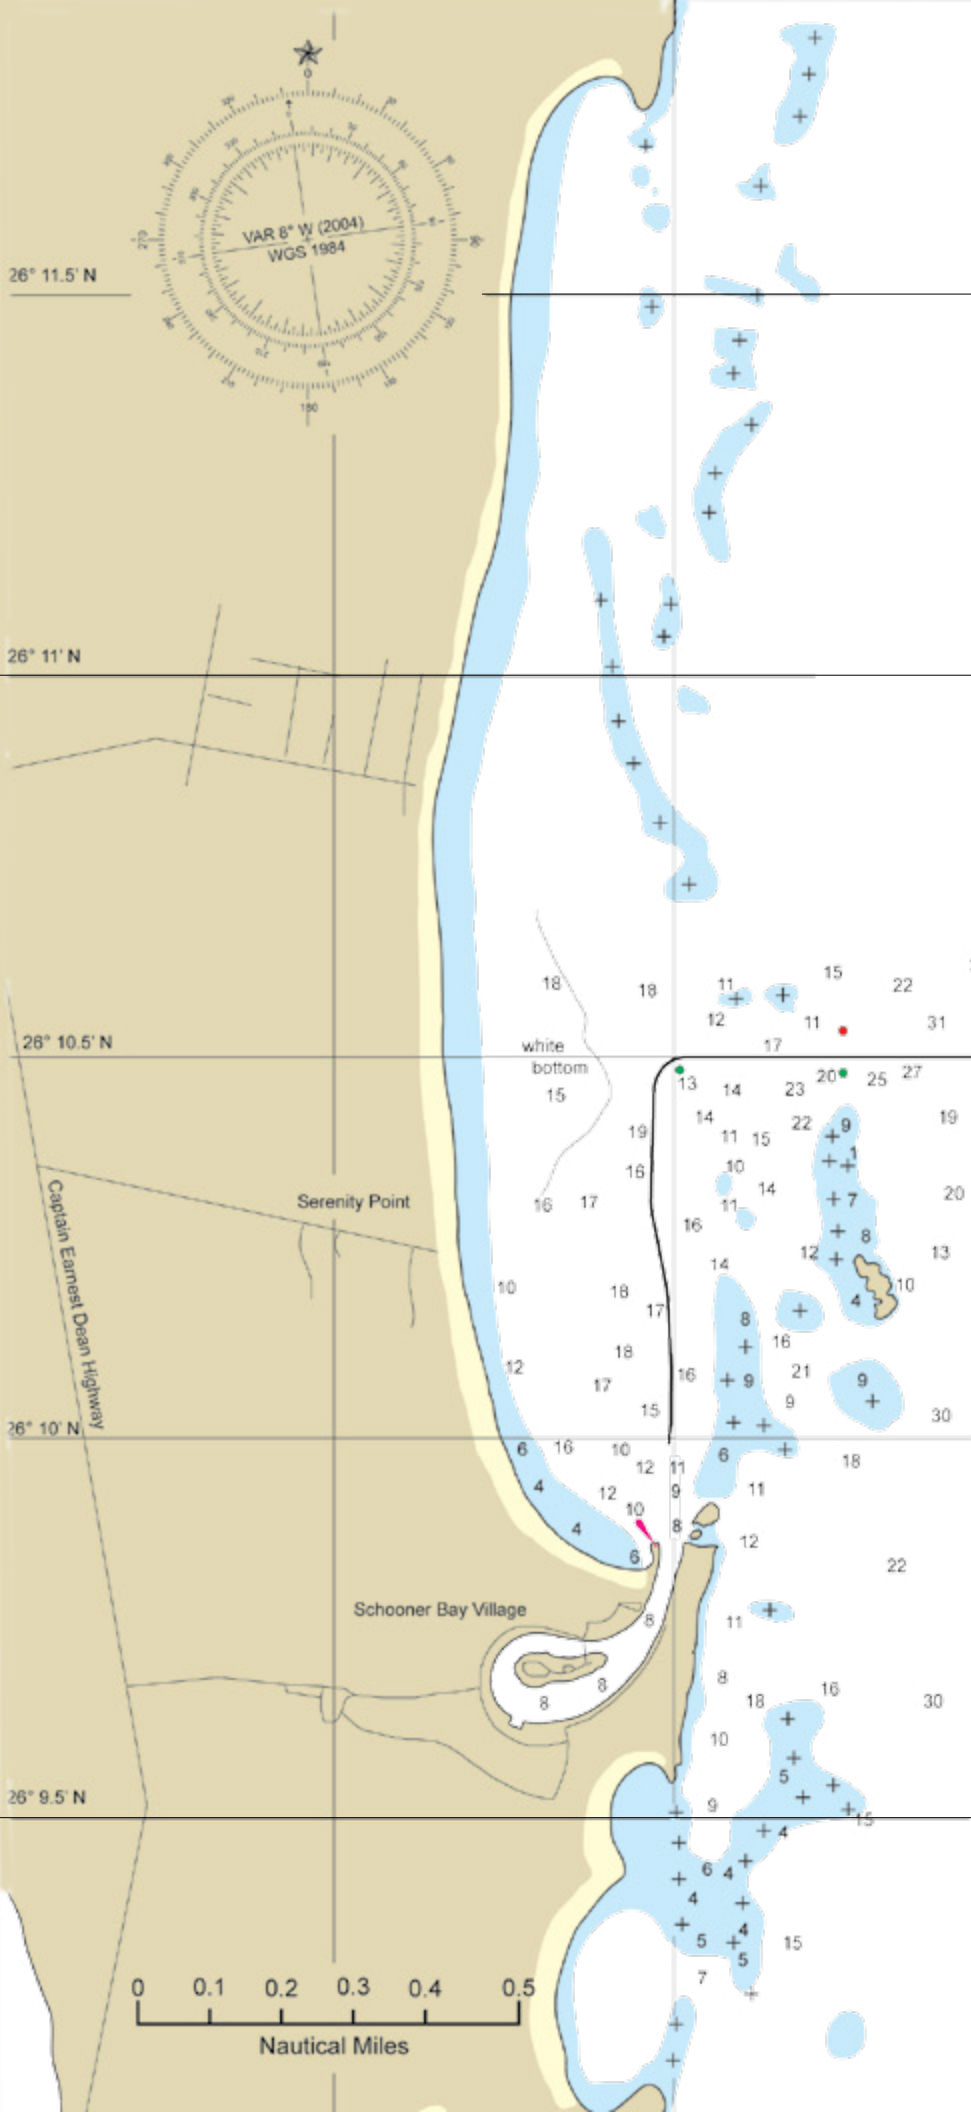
VAR 8° W (2004)
WGS 1984

26° 11.5' N

26° 11' N

18
18
11
15
22
12
11
31
17

26° 10.5' N

white
bottom
15

13
14
23
20
25
27
19
14
22
9
19
11
15
16
10
14
20
7
16
17
16
11
8
14
12
13
10
4

Serenity Point

Captain Earnest Dean Highway

10
18
17
8
16
12
18
16
21
9
17
9
15
9
30

26° 10' N

6
16
10
12
11
6
18
4
12
9
11
10
4
8
12
6
22

Schooner Bay Village

8
11
8
8
8
18
16
30
10
5

26° 9.5' N

9
15
4
6
4
4
4
5
15
5
7

0
0.1
0.2
0.3
0.4
0.5
Nautical Miles